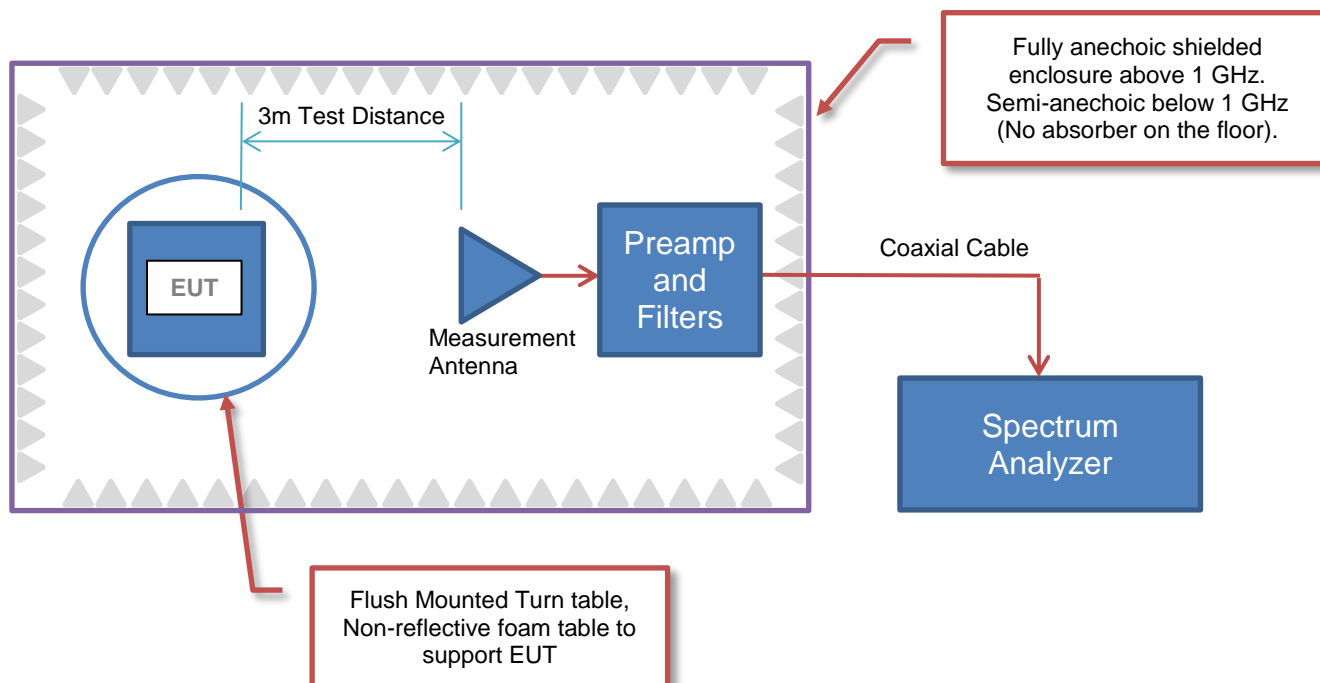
Fully anechoic shielded enclosure above 1 GHz. Semi-anechoic below 1 GHz (No absorber on the floor).

3m Test Distance

EUT

Measurement Antenna

Preamp and Filters

Coaxial Cable

Spectrum Analyzer

Flush Mounted Turn table, Non-reflective foam table to support EUT